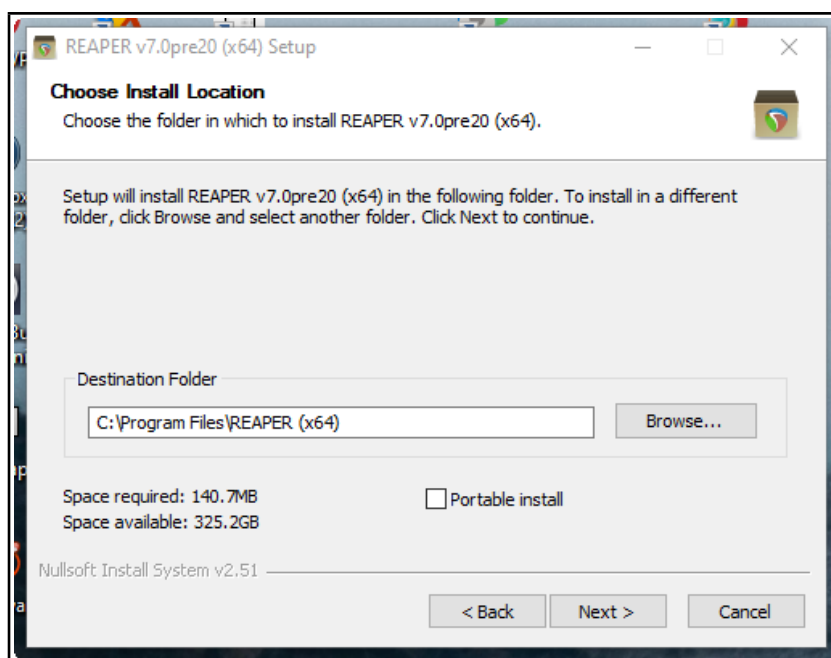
REAPER v7.0pre20 (x64) Setup

Choose Install Location

Choose the folder in which to install REAPER v7.0pre20 (x64).

Setup will install REAPER v7.0pre20 (x64) in the following folder. To install in a different folder, click Browse and select another folder. Click Next to continue.

Destination Folder

C:\Program Files\REAPER (x64)

Browse...

Space required: 140.7MB

Space available: 325.2GB

Portable install

Nullsoft Install System v2.51

< Back

Next >

Cancel